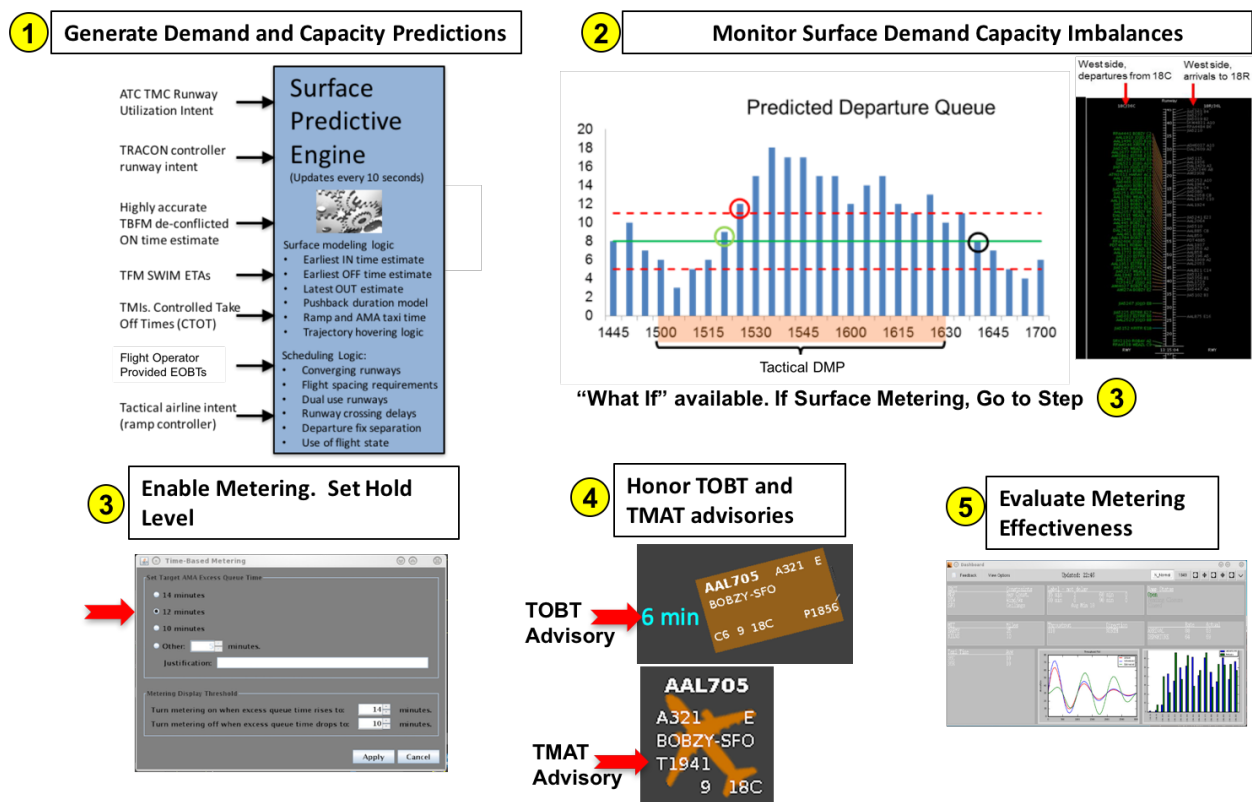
1 Generate Demand and Capacity Predictions

ATC TMC Runway Utilization Intent

TRACON controller runway intent

Highly accurate TBFM de-conflicted ON time estimate

TFM SWIM ETAs

TMIs. Controlled Take Off Times (CTOT)

Flight Operator Provided EOBTs

Tactical airline intent (ramp controller)

Surface Predictive Engine
(Updates every 10 seconds)

Surface modeling logic
- Earliest IN time estimate
- Earliest OFF time estimate
- Latest OUT estimate
- Pushback duration model
- Ramp and AMA taxi time
- Trajectory hovering logic

Scheduling Logic:
- Converging runways
- Flight spacing requirements
- Dual use runways
- Runway crossing delays
- Departure fix separation
- Use of flight state

2 Monitor Surface Demand Capacity Imbalances

Predicted Departure Queue

20
18
16
14
12
10
8
6
4
2
0

1445 1500 1515 1530 1545 1600 1615 1630 1645 1700

Tactical DMP

West side, departures from 18C

West side, arrivals to 18R

"What If" available. If Surface Metering, Go to Step 3

3 Enable Metering. Set Hold Level

Time-Based Metering
Set Target AMA Excess Queue Time
14 minutes
12 minutes
10 minutes
Other: minutes.
Justification:
Metering Display Threshold
Turn metering on when excess queue time rises to: 14 minutes.
Turn metering off when excess queue time drops to: 10 minutes.
Apply Cancel

4 Honor TOBT and TMAT advisories

TOBT Advisory
6 min
AAL705 A321 E
BOBZY-SFO
C6 9 18C P1856

TMAT Advisory
AAL705
A321 E
BOBZY-SFO
T1941
9 18C

5 Evaluate Metering Effectiveness

Dashboard
Feedback View Options Updated: 22:40